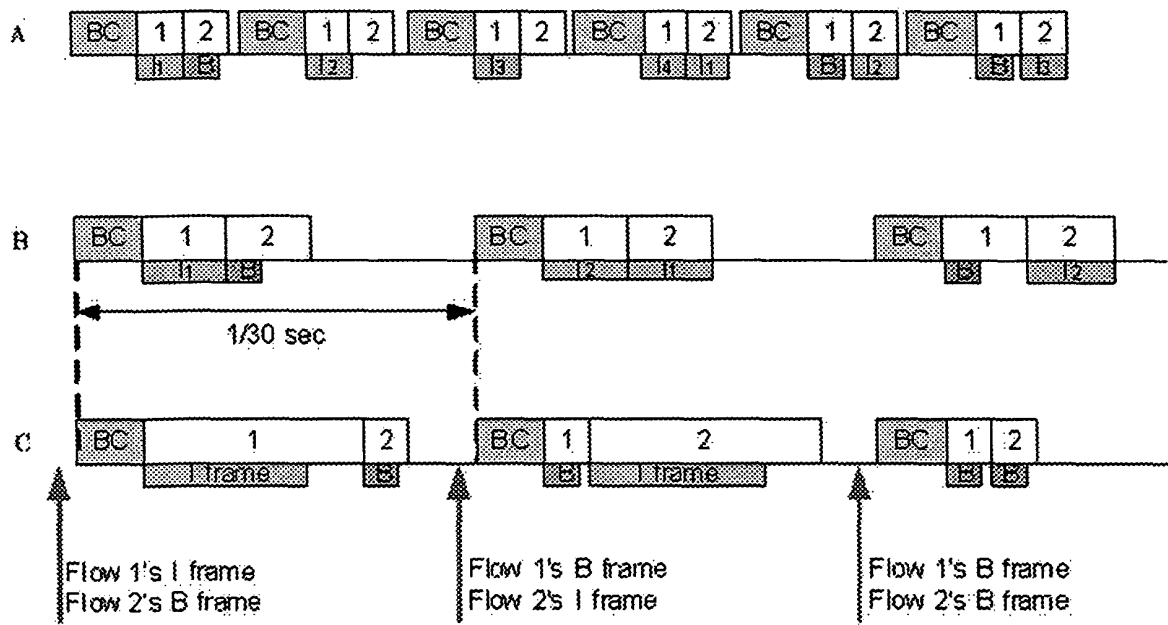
A
BC 1 2 BC 1 2 BC 1 2 BC 1 2 BC 1 2 BC 1 2
I1 B I2 I3 I4 I1 B I2 B B

B
BC 1 2 BC 1 2 BC 1 2
I1 B I2 I1 B I2

1/30 sec

C
BC 1 2 BC 1 2 BC 1 2
I frame B B I frame B B

Flow 1's I frame
Flow 2's B frame

Flow 1's B frame
Flow 2's I frame

Flow 1's B frame
Flow 2's B frame